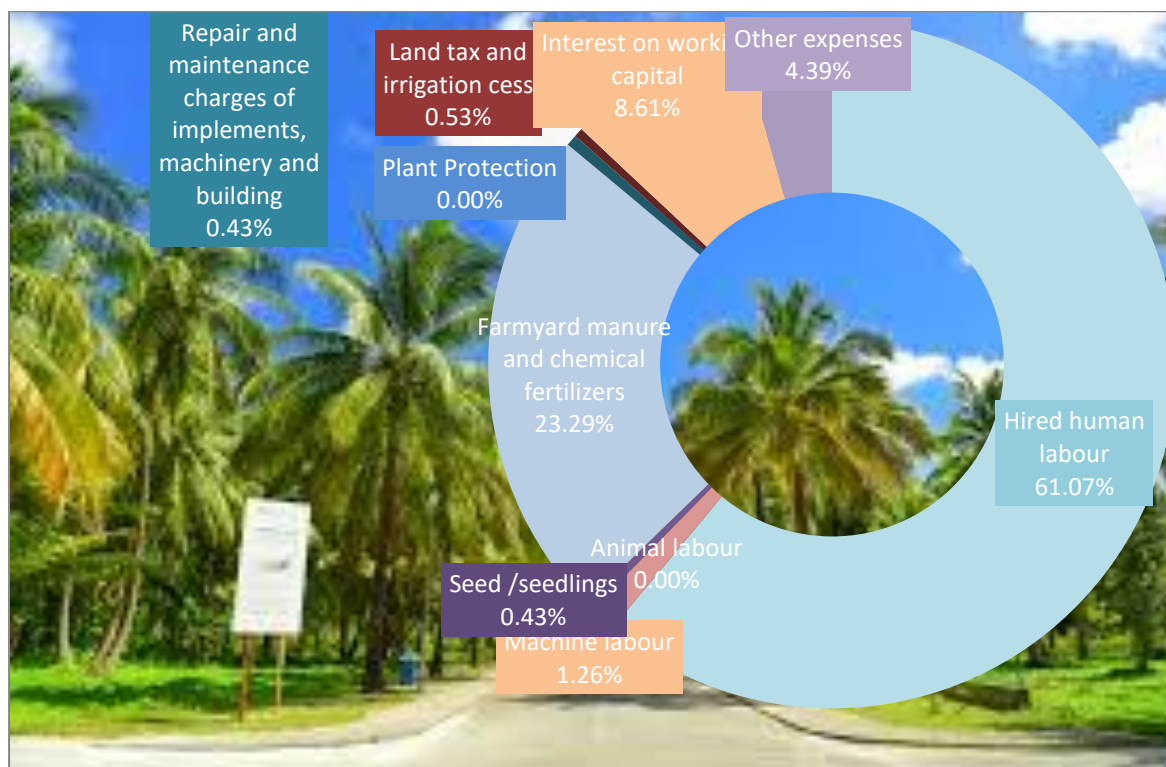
Repair and maintenance charges of implements, machinery and building 0.43%

Land tax and irrigation cess 0.53%

Interest on worki capital 8.61%

Other expenses 4.39%

Plant Protection 0.00%

Farmyard manure and chemical fertilizers 23.29%

Hired human labour 61.07%

Animal labour 0.00%

Seed /seedlings 0.43%

Machine labour 1.26%